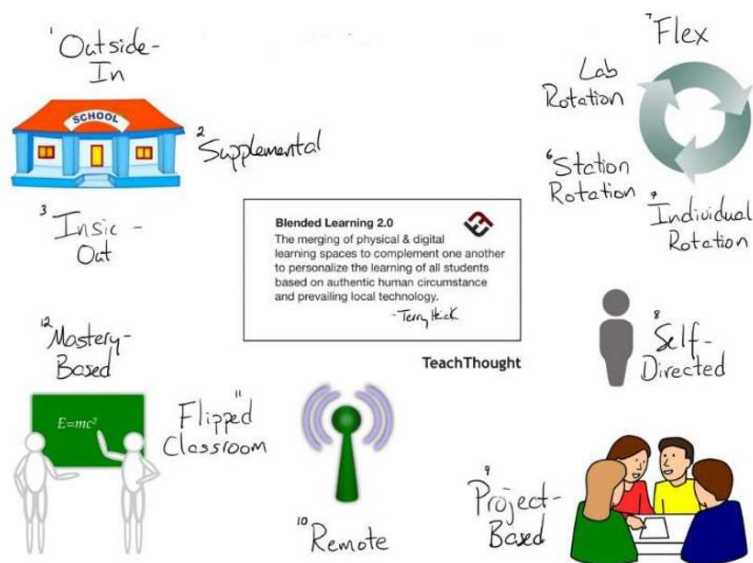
$^1$Outside-In

SCHOOL

$^2$Supplemental

$^3$Insic - Out

$^7$Flex

Lab Rotation

$^6$Station Rotation

$^4$Individual Rotation

Blended Learning 2.0
The merging of physical & digital learning spaces to complement one another to personalize the learning of all students based on authentic human circumstance and prevailing local technology.
-Terry Heick

TeachThought

$^{12}$Mastery-Based

$E=mc^2$

$^{11}$Flipped Classroom

$^{10}$Remote

$^8$Self-Directed

$^9$Project-Based